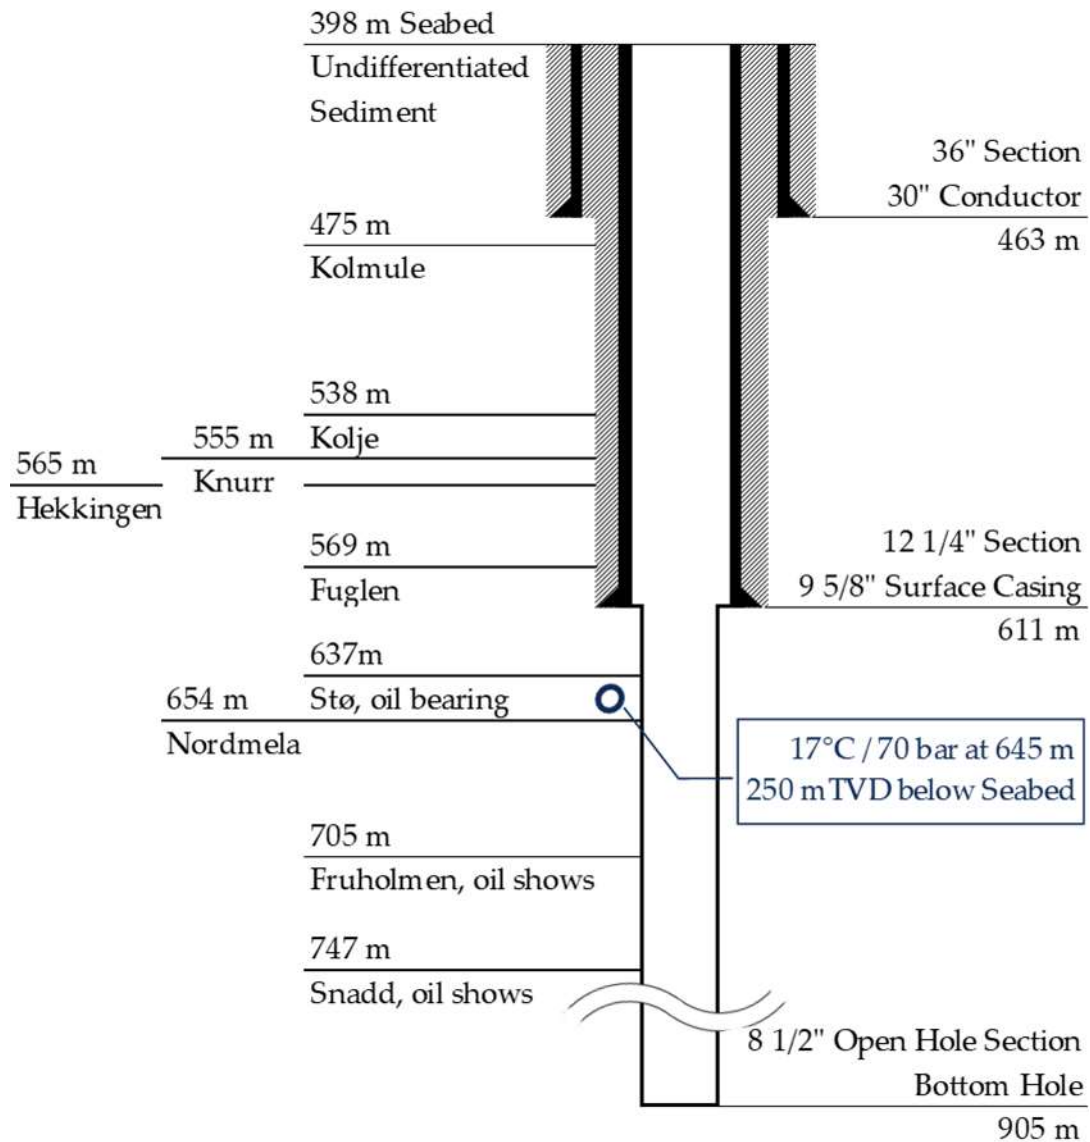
398 m Seabed
Undifferentiated
Sediment

36" Section
30" Conductor
463 m

475 m
Kolmule

538 m
555 m Kolje
565 m
Knurr
Hekkingen

569 m
Fuglen

12 1/4" Section
9 5/8" Surface Casing
611 m

637m
654 m Stø, oil bearing
Nordmela

17°C / 70 bar at 645 m
250 m TVD below Seabed

705 m
Fruholmen, oil shows

747 m
Snadd, oil shows

8 1/2" Open Hole Section
Bottom Hole
905 m